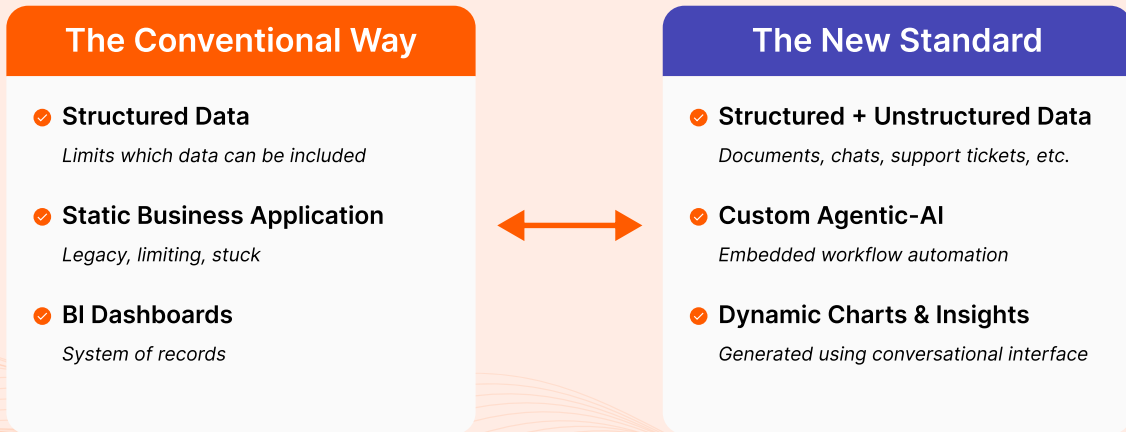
The Conventional Way

Structured Data

*Limits which data can be included*

Static Business Application

*Legacy, limiting, stuck*

BI Dashboards

*System of records*

The New Standard

Structured + Unstructured Data

*Documents, chats, support tickets, etc.*

Custom Agentic-AI

*Embedded workflow automation*

Dynamic Charts & Insights

*Generated using conversational interface*